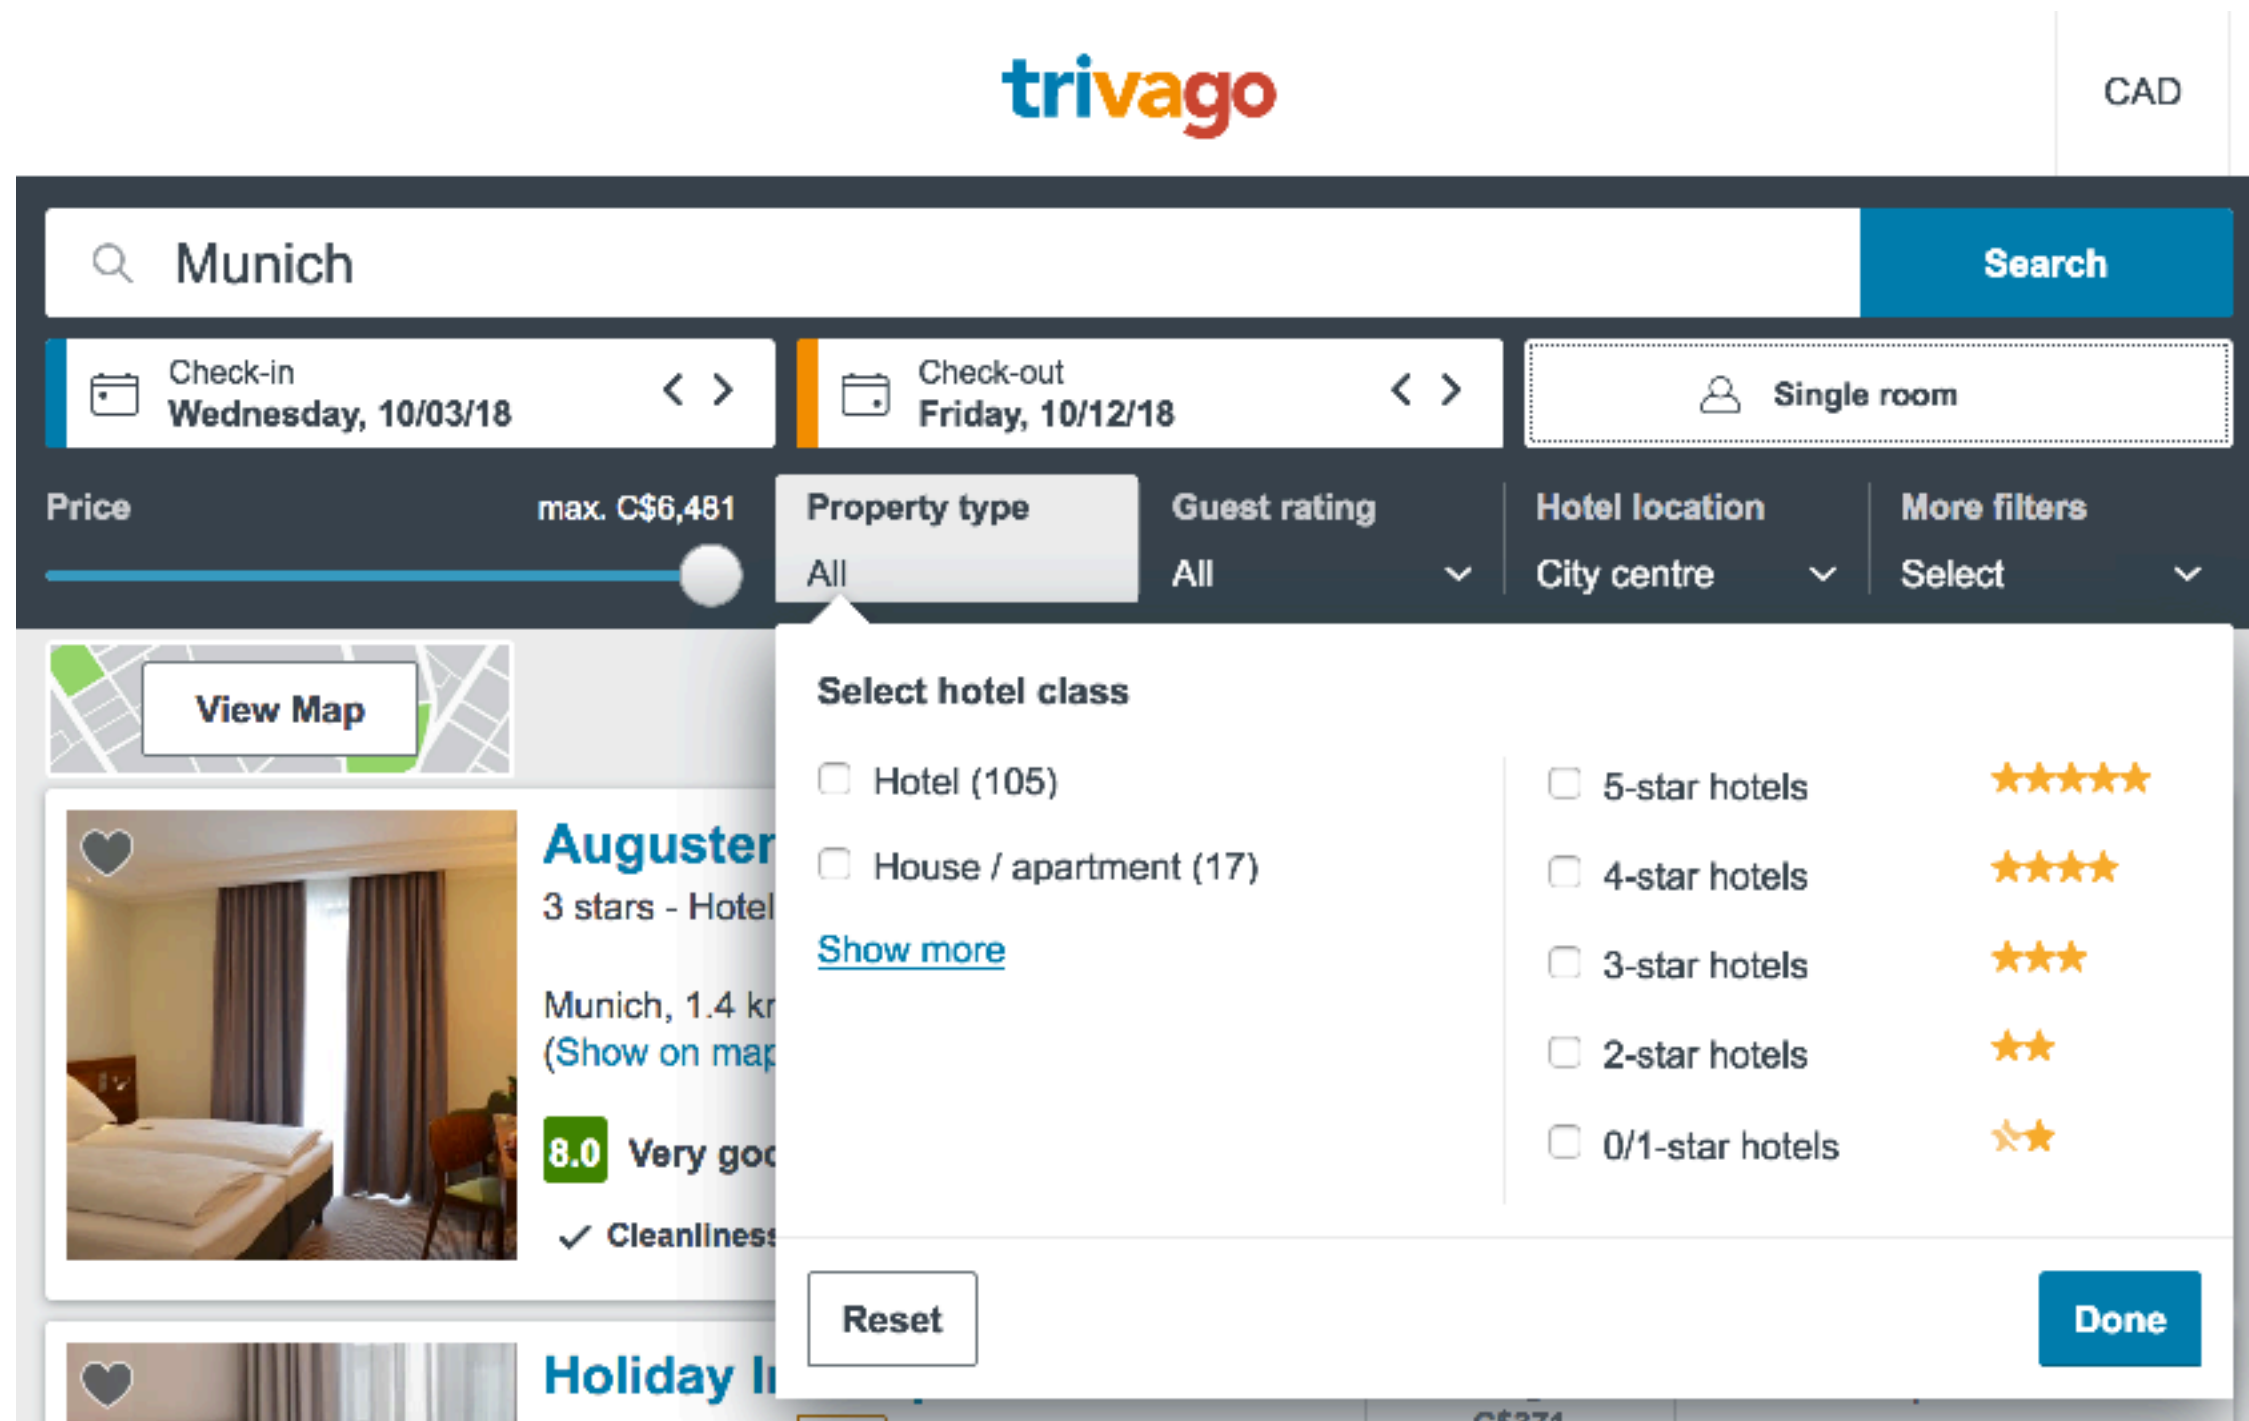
trivago

CAD

Munich

Search

Check-in
Wednesday, 10/03/18

Check-out
Friday, 10/12/18

Single room

Price max. C$6,481

Property type
All

Guest rating
All

Hotel location
City centre

More filters
Select

View Map

Auguster
3 stars - Hotel

Munich, 1.4 k
(Show on ma

8.0 Very go

✓ Cleanlines

Holiday I

Select hotel class

Hotel (105)

House / apartment (17)

Show more

5-star hotels

4-star hotels

3-star hotels

2-star hotels

0/1-star hotels

Reset

Done